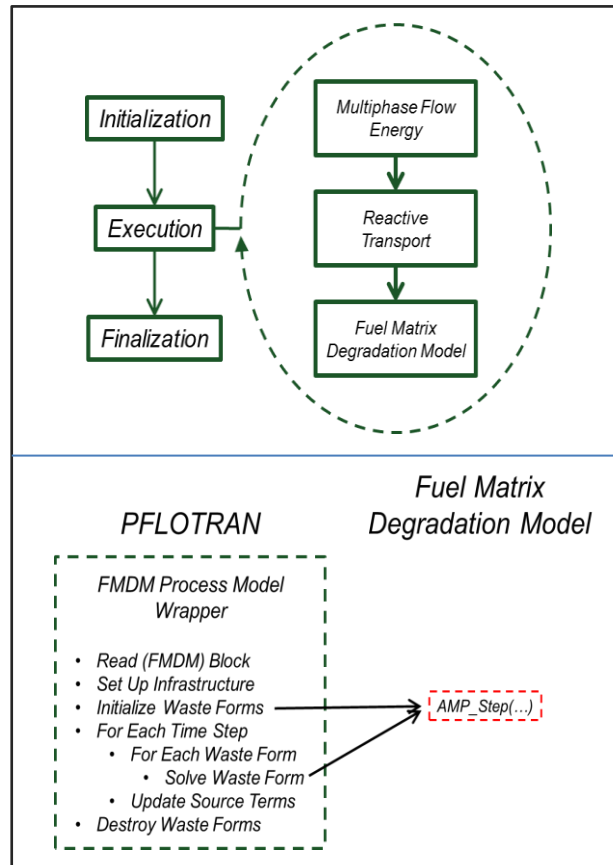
Initialization

Execution

Finalization

Multiphase Flow Energy

Reactive Transport

Fuel Matrix Degradation Model

PFLOTRAN

Fuel Matrix Degradation Model

FMDM Process Model Wrapper

- Read (FMDM) Block
- Set Up Infrastructure
- Initialize Waste Forms
- For Each Time Step
  - For Each Waste Form
    - Solve Waste Form
  - Update Source Terms
- Destroy Waste Forms

AMP_Step(…)